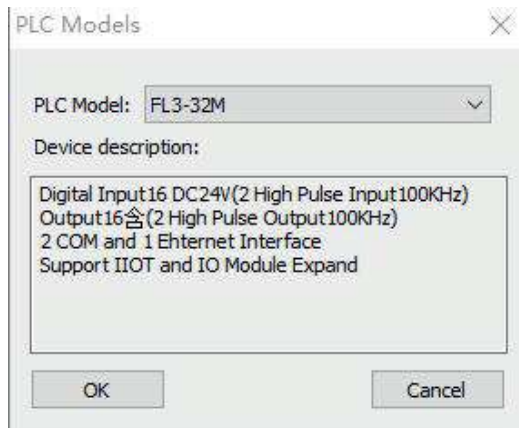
PLC Models

PLC Model: FL3-32M

Device description:

Digital Input16 DC24V(2 High Pulse Input100KHz)
Output16含(2 High Pulse Output100KHz)
2 COM and 1 Ehternet Interface
Support IIOT and IO Module Expand

OK

Cancel